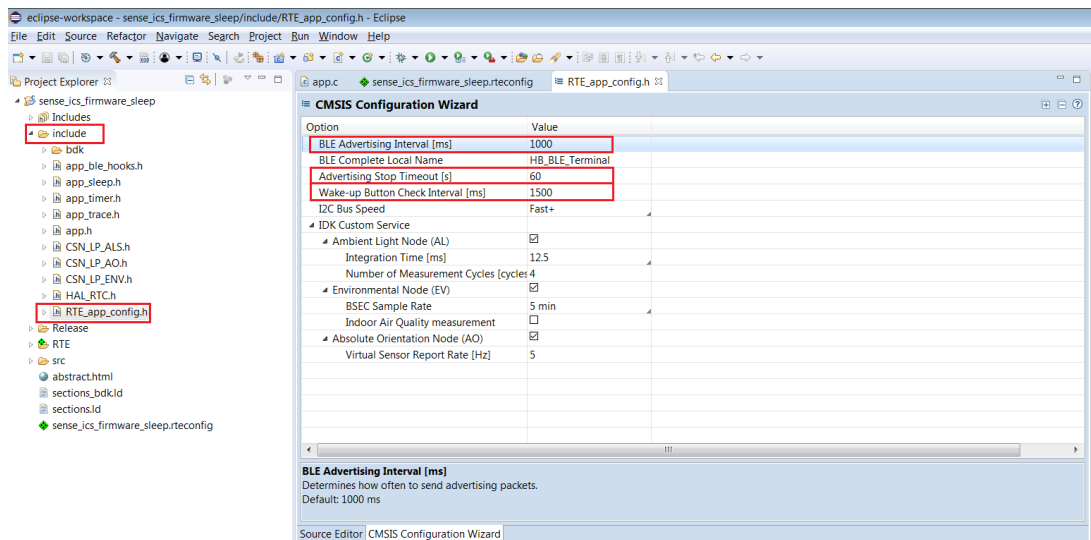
eclipse-workspace - sense_ics_firmware_sleep/include/RTE_app_config.h - Eclipse

File Edit Source Refactor Navigate Search Project Run Window Help

Project Explorer

sense_ics_firmware_sleep
Includes
include
bdk
app_ble_hooks.h
app_sleep.h
app_timer.h
app_trace.h
app.h
CSN_LP_ALS.h
CSN_LP_AO.h
CSN_LP_ENV.h
HAL_RTC.h
RTE_app_config.h
Release
RTE
src
abstract.html
sections_bdk.ld
sections.ld
sense_ics_firmware_sleep.rteconfig

app.c | sense_ics_firmware_sleep.rteconfig | RTE_app_config.h

CMSIS Configuration Wizard

| Option | Value |
|---|---|
| BLE Advertising Interval [ms] | 1000 |
| BLE Complete Local Name | HB_BLE_Terminal |
| Advertising Stop Timeout [s] | 60 |
| Wake-up Button Check Interval [ms] | 1500 |
| I2C Bus Speed | Fast+ |
| IDK Custom Service | |
| Ambient Light Node (AL) | ☑ |
| Integration Time [ms] | 12.5 |
| Number of Measurement Cycles [cycles | 4 |
| Environmental Node (EV) | ☑ |
| BSEC Sample Rate | 5 min |
| Indoor Air Quality measurement | ☐ |
| Absolute Orientation Node (AO) | ☑ |
| Virtual Sensor Report Rate [Hz] | 5 |

BLE Advertising Interval [ms]
Determines how often to send advertising packets.
Default: 1000 ms

Source Editor | CMSIS Configuration Wizard